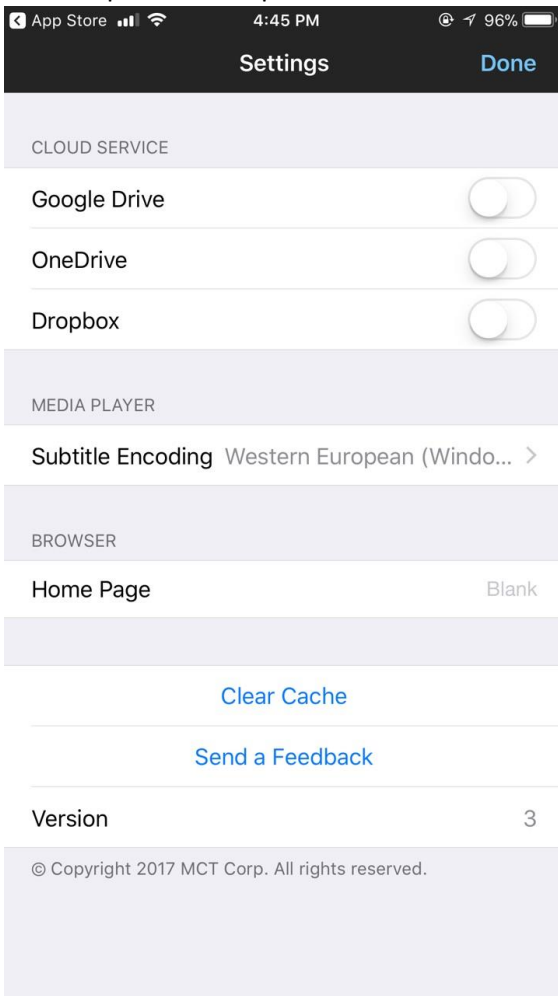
App Store 4:45 PM 96%

Settings Done

CLOUD SERVICE

Google Drive

OneDrive

Dropbox

MEDIA PLAYER

Subtitle Encoding Western European (Windo... >

BROWSER

Home Page Blank

Clear Cache

Send a Feedback

Version 3

© Copyright 2017 MCT Corp. All rights reserved.